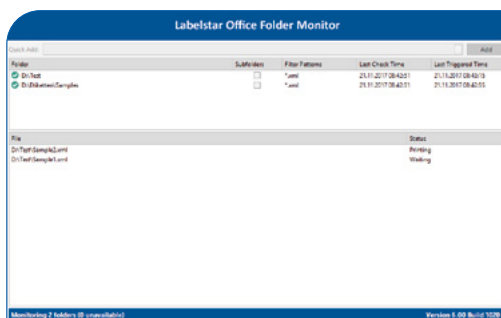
Labelstar Office Folder Monitor

Quick Add:

Add

| Folder | Subfolders | Filter Patterns | Last Check Time | Last Triggered Time |
|---|---|---|---|---|
| D:\Test | | *.xml | 21.11.2017 08:42:51 | 21.11.2017 08:42:15 |
| D:\Etiketten\Samples | | *.xml | 21.11.2017 08:42:51 | 21.11.2017 08:42:55 |

| File | Status |
|---|---|
| D:\Test\Sample2.xml | Printing |
| D:\Test\Sample1.xml | Waiting |

Monitoring 2 folders (0 unavailable)

Version 1.00 Build 1020